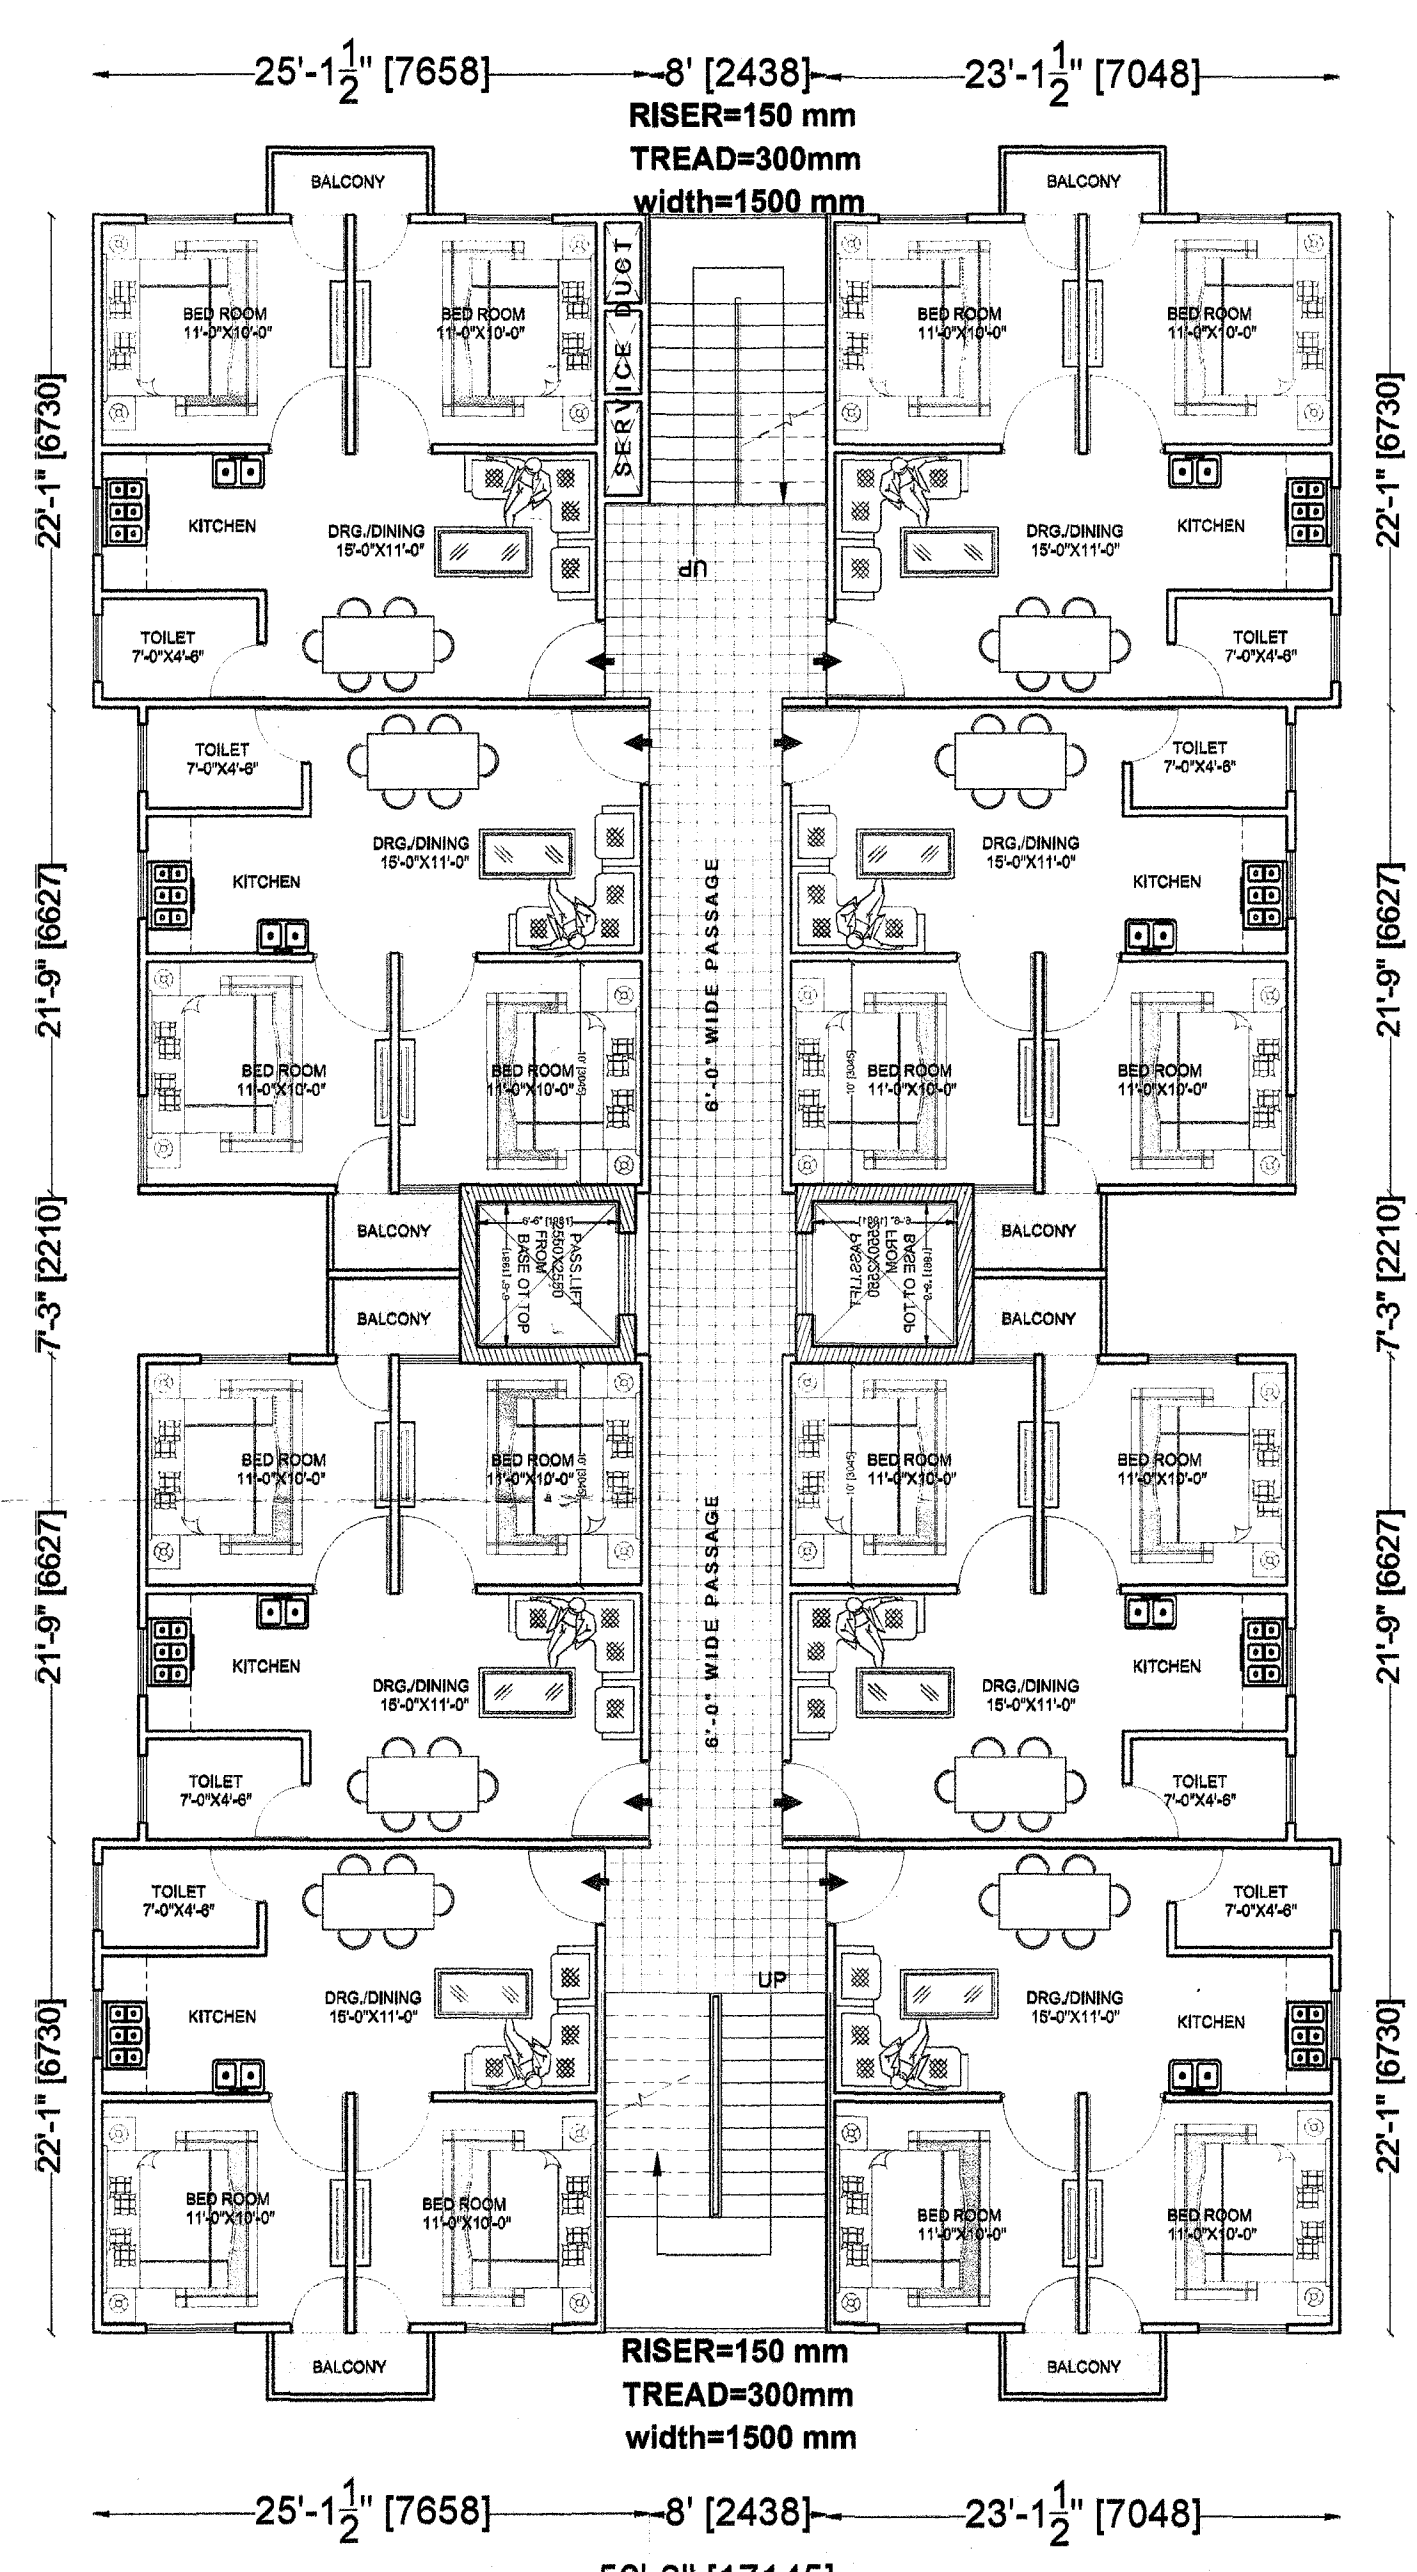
25'-$1\frac{1}{2}$" [7658] 8' [2438] 23'-$1\frac{1}{2}$" [7048]

RISER=150 mm
TREAD=300mm
width=1500 mm

BALCONY

BALCONY

22'-1" [6730]

22'-1" [6730]

BED ROOM
11'-0"X10'-0"

BED ROOM
11'-0"X10'-0"

SERVICE DUCT

BED ROOM
11'-0"X10'-0"

BED ROOM
11'-0"X10'-0"

KITCHEN

DRG./DINING
15'-0"X11'-0"

UP

DRG./DINING
15'-0"X11'-0"

KITCHEN

TOILET
7'-0"X4'-6"

TOILET
7'-0"X4'-6"

TOILET
7'-0"X4'-6"

TOILET
7'-0"X4'-6"

21'-9" [6627]

21'-9" [6627]

DRG./DINING
15'-0"X11'-0"

DRG./DINING
15'-0"X11'-0"

KITCHEN

6'-0" WIDE PASSAGE

KITCHEN

BED ROOM
11'-0"X10'-0"

BED ROOM
11'-0"X10'-0"

BED ROOM
11'-0"X10'-0"

BED ROOM
11'-0"X10'-0"

7'-3" [2210]

7'-3" [2210]

BALCONY

PASS.LIFT
2550X2550
FROM
BASE OT TOP

PASS.LIFT
2550X2550
FROM
BASE OT TOP

BALCONY

BALCONY

BALCONY

21'-9" [6627]

21'-9" [6627]

BED ROOM
11'-0"X10'-0"

BED ROOM
11'-0"X10'-0"

BED ROOM
11'-0"X10'-0"

BED ROOM
11'-0"X10'-0"

KITCHEN

DRG./DINING
15'-0"X11'-0"

6'-0" WIDE PASSAGE

DRG./DINING
15'-0"X11'-0"

KITCHEN

TOILET
7'-0"X4'-6"

TOILET
7'-0"X4'-6"

TOILET
7'-0"X4'-6"

TOILET
7'-0"X4'-6"

22'-1" [6730]

22'-1" [6730]

KITCHEN

DRG./DINING
15'-0"X11'-0"

UP

DRG./DINING
15'-0"X11'-0"

KITCHEN

BED ROOM
11'-0"X10'-0"

BED ROOM
11'-0"X10'-0"

BED ROOM
11'-0"X10'-0"

BED ROOM
11'-0"X10'-0"

BALCONY

BALCONY

RISER=150 mm
TREAD=300mm
width=1500 mm

25'-$1\frac{1}{2}$" [7658] 8' [2438] 23'-$1\frac{1}{2}$" [7048]

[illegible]